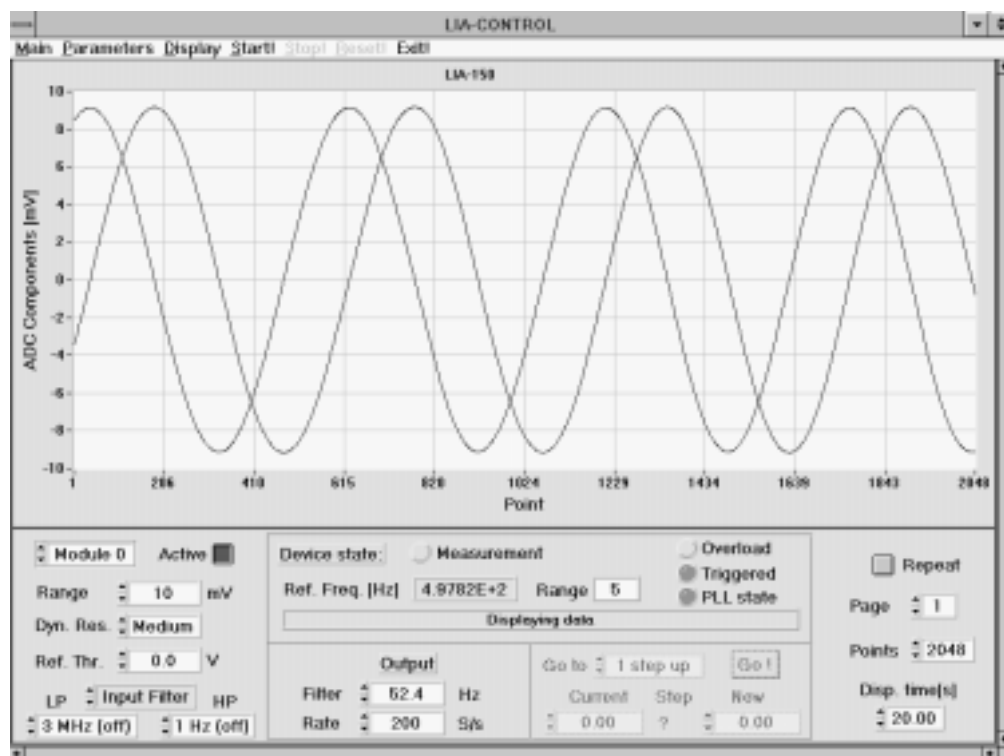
LIA-CONTROL

Main Parameters Display Start! Stop! Reset! Exit!

LIA-150

10
8
6
4
2
0
-2
-4
-6
-8
-10

ADC Components [mV]

1 206 410 615 820 1024 1229 1434 1639 1843 2048

Point

Module 0 Active

Range 10 mV

Dyn. Res. Medium

Ref. Thr. 0.0 V

LP Input Filter HP

3 MHz (off) 1 Hz (off)

Device state: Measurement

Overload

Triggered

PLL state

Ref. Freq. [Hz] 4.9782E+2 Range 5

Displaying data

Output

Filter 52.4 Hz

Rate 200 S/s

Go to 1 step up Go !

Current Step New

0.00 ? 0.00

Repeat

Page 1

Points 2048

Disp. time[s]

20.00